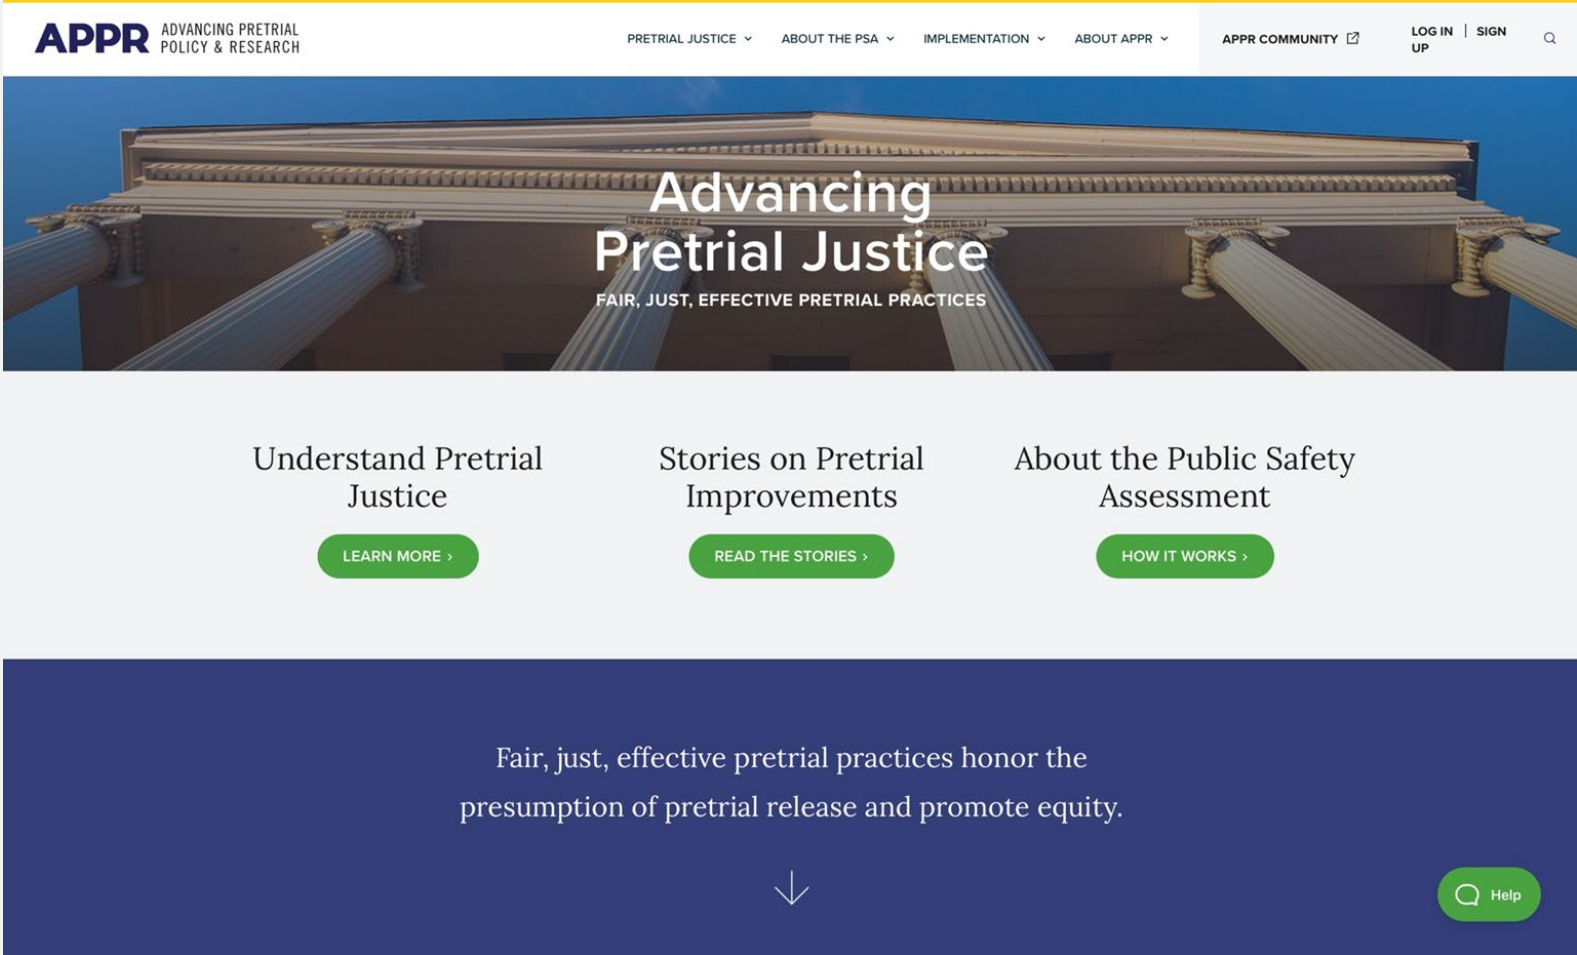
APPR ADVANCING PRETRIAL POLICY & RESEARCH

PRETRIAL JUSTICE ABOUT THE PSA IMPLEMENTATION ABOUT APPR APPR COMMUNITY LOG IN | SIGN UP

Advancing Pretrial Justice

FAIR, JUST, EFFECTIVE PRETRIAL PRACTICES

Understand Pretrial Justice

LEARN MORE ›

Stories on Pretrial Improvements

READ THE STORIES ›

About the Public Safety Assessment

HOW IT WORKS ›

Fair, just, effective pretrial practices honor the presumption of pretrial release and promote equity.

Help